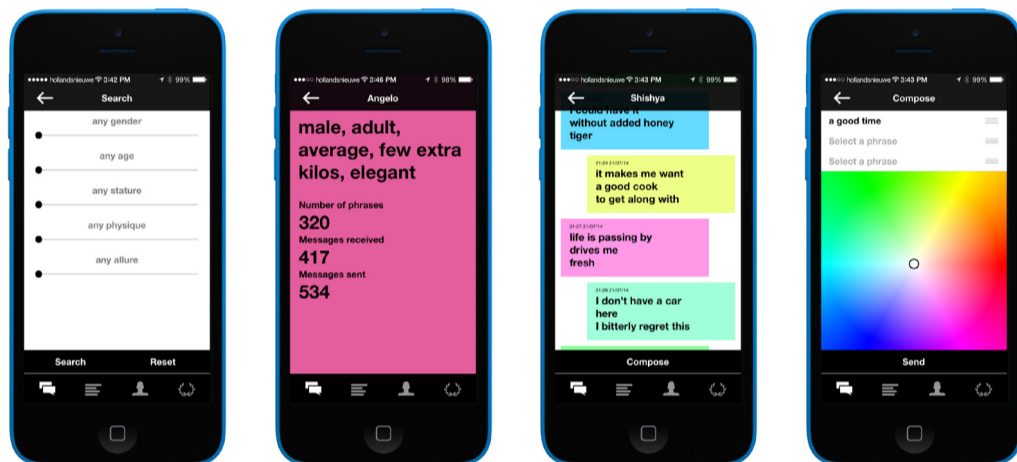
●●●●● hollandsnieuwe 3:42 PM 99%
Search
any gender
any age
any stature
any physique
any allure
Search Reset

●●●●● hollandsnieuwe 3:46 PM 99%
Angelo
male, adult, average, few extra kilos, elegant
Number of phrases
320
Messages received
417
Messages sent
534

●●●●● hollandsnieuwe 3:43 PM 99%
Shishya
I could have it without added honey tiger
21:24 21/07/14
it makes me want a good cook to get along with
21:27 21/07/14
life is passing by drives me fresh
21:28 21/07/14
I don't have a car here I bitterly regret this
Compose

●●●●● hollandsnieuwe 3:43 PM 99%
Compose
a good time
Select a phrase
Select a phrase
Send